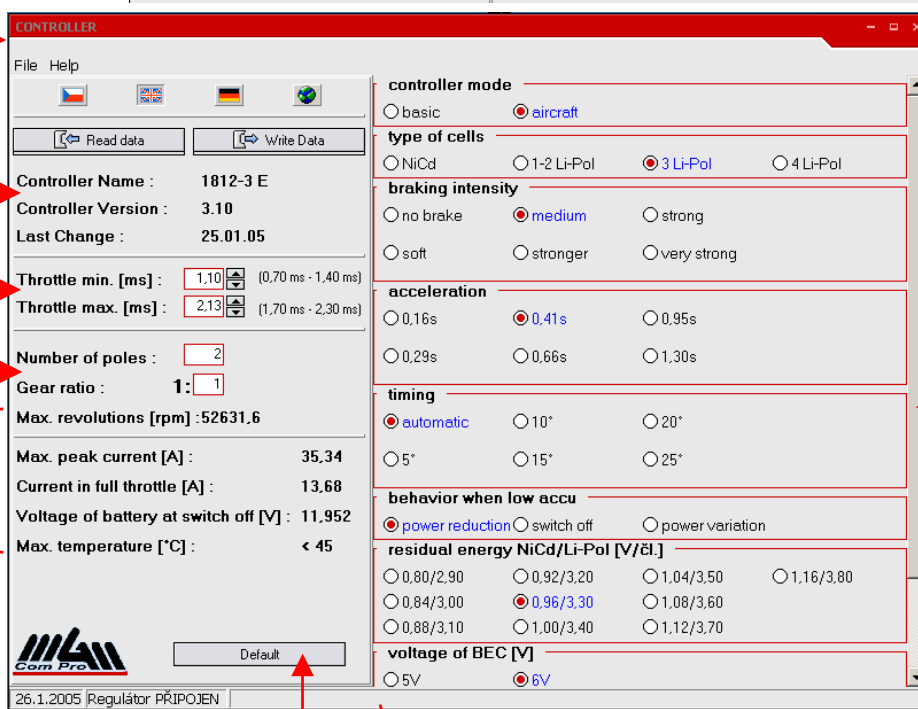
CONTROLLER

File Help

Read data
Write Data

Controller Name : 1812-3 E
Controller Version : 3.10
Last Change : 25.01.05

Throttle min. [ms] : 1,10 (0,70 ms - 1,40 ms)
Throttle max. [ms] : 2,13 (1,70 ms - 2,30 ms)

Number of poles : 2
Gear ratio : 1: 1
Max. revolutions [rpm] :52631,6

Max. peak current [A] : 35,34
Current in full throttle [A] : 13,68
Voltage of battery at switch off [V] : 11,952
Max. temperature [°C] : < 45

MGM Com Pro

Default

controller mode
basic
aircraft

type of cells
NiCd
1-2 Li-Pol
3 Li-Pol
4 Li-Pol

braking intensity
no brake
medium
strong
soft
stronger
very strong

acceleration
0,16s
0,41s
0,95s
0,29s
0,66s
1,30s

timing
automatic
10°
20°
5°
15°
25°

behavior when low accu
power reduction
switch off
power variation

residual energy NiCd/Li-Pol [V/čl.]
0,80/2,90
0,92/3,20
1,04/3,50
1,16/3,80
0,84/3,00
0,96/3,30
1,08/3,60
0,88/3,10
1,00/3,40
1,12/3,70

voltage of BEC [V]
5V
6V

26.1.2005 Regulátor PŘIPOJEN